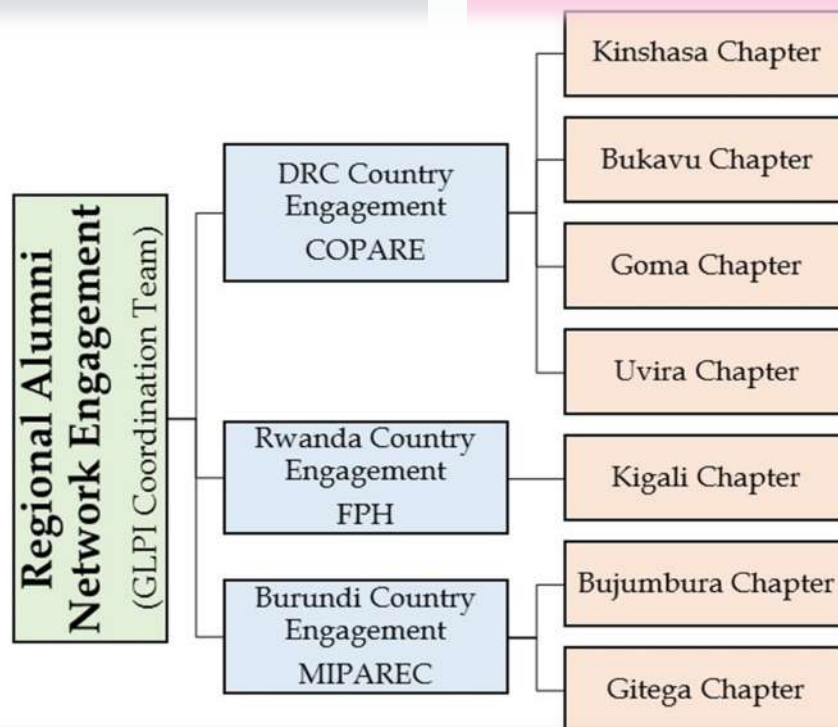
Regional Alumni Network Engagement
(GLPI Coordination Team)

DRC Country Engagement
COPARE

Kinshasa Chapter

Bukavu Chapter

Goma Chapter

Uvira Chapter

Rwanda Country Engagement
FPH

Kigali Chapter

Burundi Country Engagement
MIPAREC

Bujumbura Chapter

Gitega Chapter